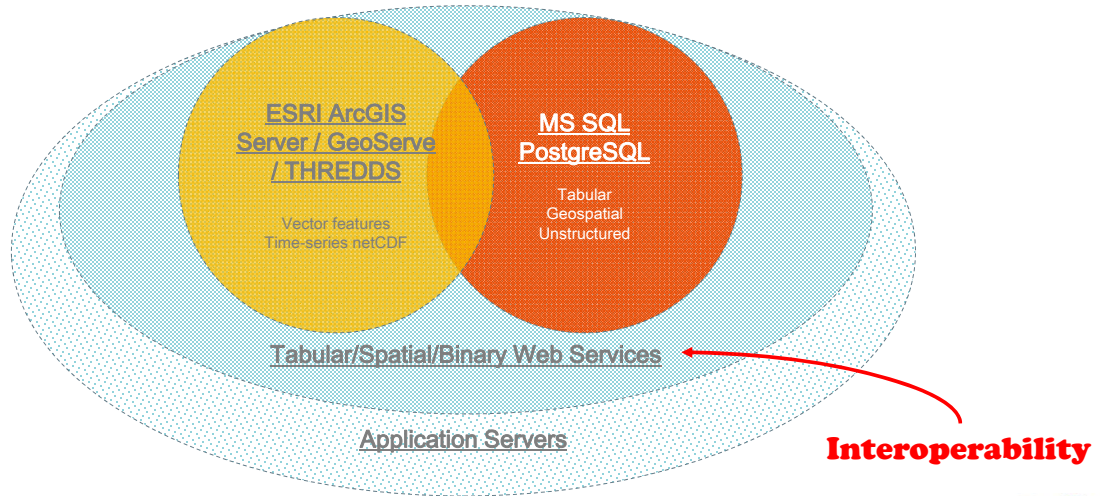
ESRI ArcGIS Server / GeoServe / THREDDS

Vector features
Time-series netCDF

MS SQL
PostgreSQL

Tabular
Geospatial
Unstructured

Tabular/Spatial/Binary Web Services

Application Servers

Interoperability